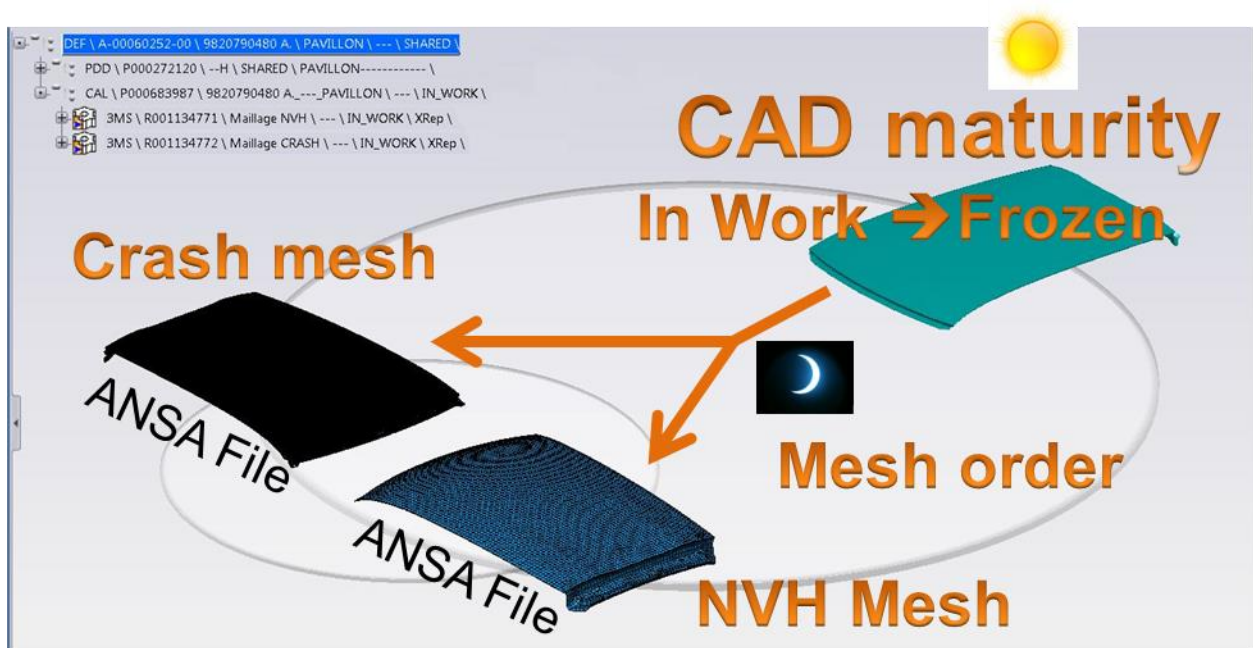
DEF \ A-00060252-00 \ 9820790480 A. \ PAVILLON \ --- \ SHARED \
PDD \ P000272120 \ --H \ SHARED \ PAVILLON------------ \
CAL \ P000683987 \ 9820790480 A._---_PAVILLON \ --- \ IN_WORK \
3MS \ R001134771 \ Maillage NVH \ --- \ IN_WORK \ XRep \
3MS \ R001134772 \ Maillage CRASH \ --- \ IN_WORK \ XRep \

CAD maturity
In Work → Frozen

Crash mesh

ANSA File

Mesh order

ANSA File

NVH Mesh